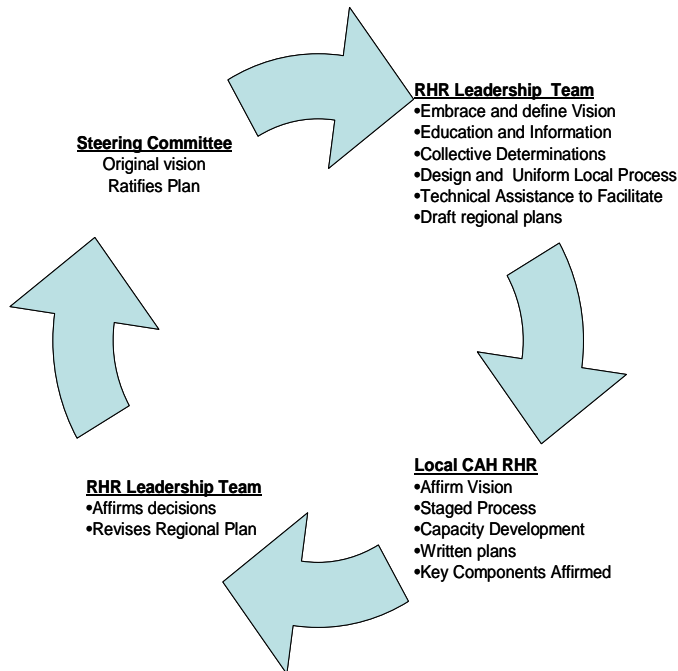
Steering Committee
Original vision
Ratifies Plan

RHR Leadership Team
•Embrace and define Vision
•Education and Information
•Collective Determinations
•Design and Uniform Local Process
•Technical Assistance to Facilitate
•Draft regional plans

Local CAH RHR
•Affirm Vision
•Staged Process
•Capacity Development
•Written plans
•Key Components Affirmed

RHR Leadership Team
•Affirms decisions
•Revises Regional Plan